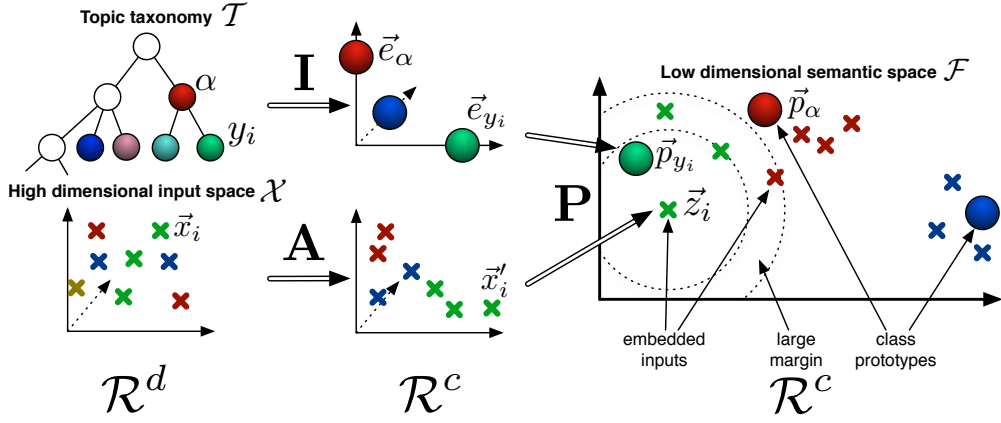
Topic taxonomy $\mathcal{T}$

$\alpha$

$y_i$

High dimensional input space $\mathcal{X}$

$\vec{x}_i$

$\mathcal{R}^d$

$\mathbf{I}$

$\vec{e}_\alpha$

$\vec{e}_{y_i}$

$\mathbf{A}$

$\vec{x}_i'$

$\mathcal{R}^c$

Low dimensional semantic space $\mathcal{F}$

$\vec{p}_\alpha$

$\vec{p}_{y_i}$

$\mathbf{P}$

$\vec{z}_i$

embedded inputs

large margin

class prototypes

$\mathcal{R}^c$